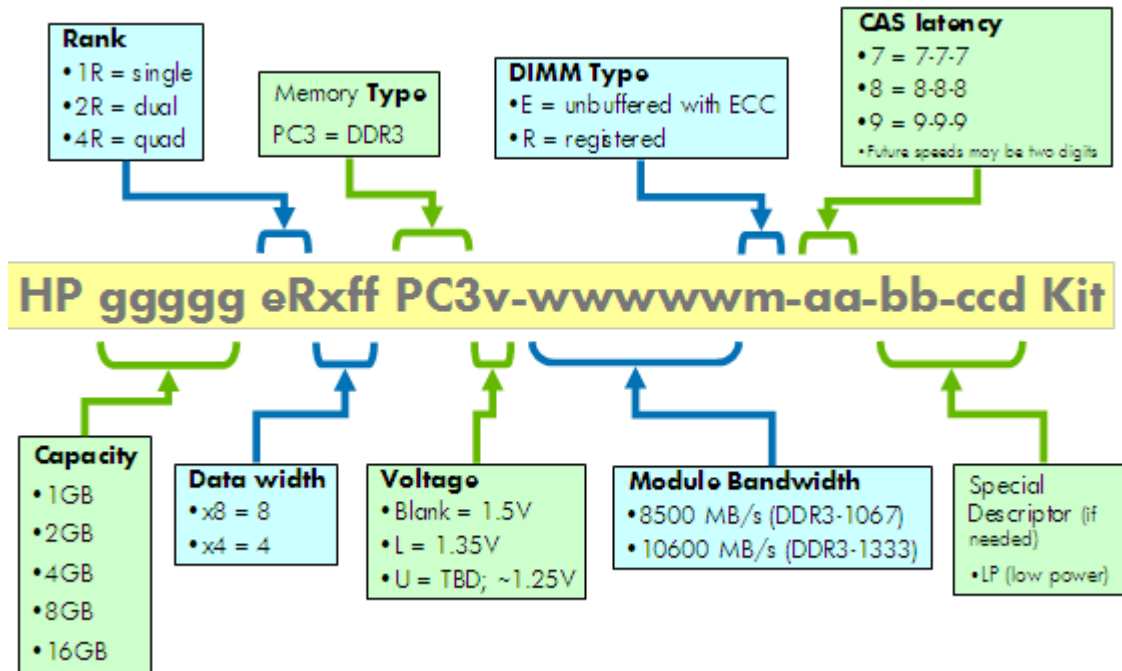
Rank
•1R = single
•2R = dual
•4R = quad

Memory Type
PC3 = DDR3

DIMM Type
•E = unbuffered with ECC
•R = registered

CAS latency
•7 = 7-7-7
•8 = 8-8-8
•9 = 9-9-9
•Future speeds may be two digits

HP ggggg eRxff PC3v-wwwwwm-aa-bb-ccd Kit

Capacity
•1GB
•2GB
•4GB
•8GB
•16GB

Data width
•x8 = 8
•x4 = 4

Voltage
•Blank = 1.5V
•L = 1.35V
•U = TBD; ~1.25V

Module Bandwidth
•8500 MB/s (DDR3-1067)
•10600 MB/s (DDR3-1333)

Special Descriptor (if needed)
•LP (low power)